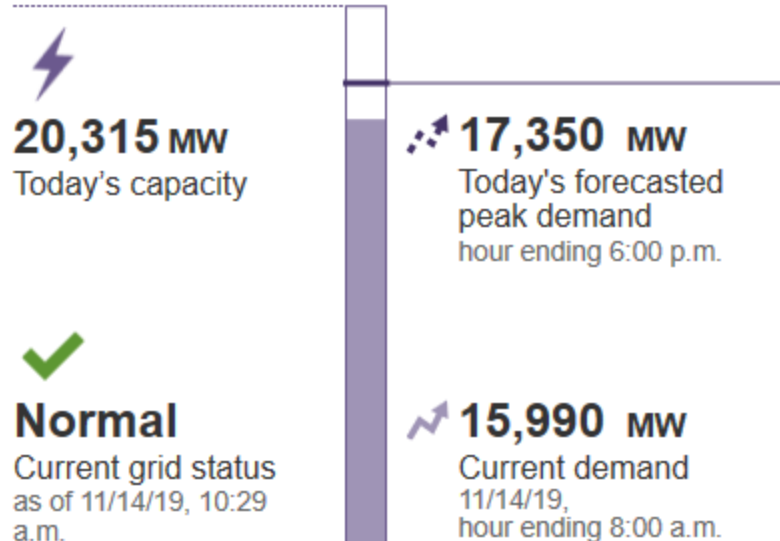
20,315 MW
Today's capacity

Normal
Current grid status
as of 11/14/19, 10:29 a.m.

17,350 MW
Today's forecasted peak demand
hour ending 6:00 p.m.

15,990 MW
Current demand
11/14/19,
hour ending 8:00 a.m.